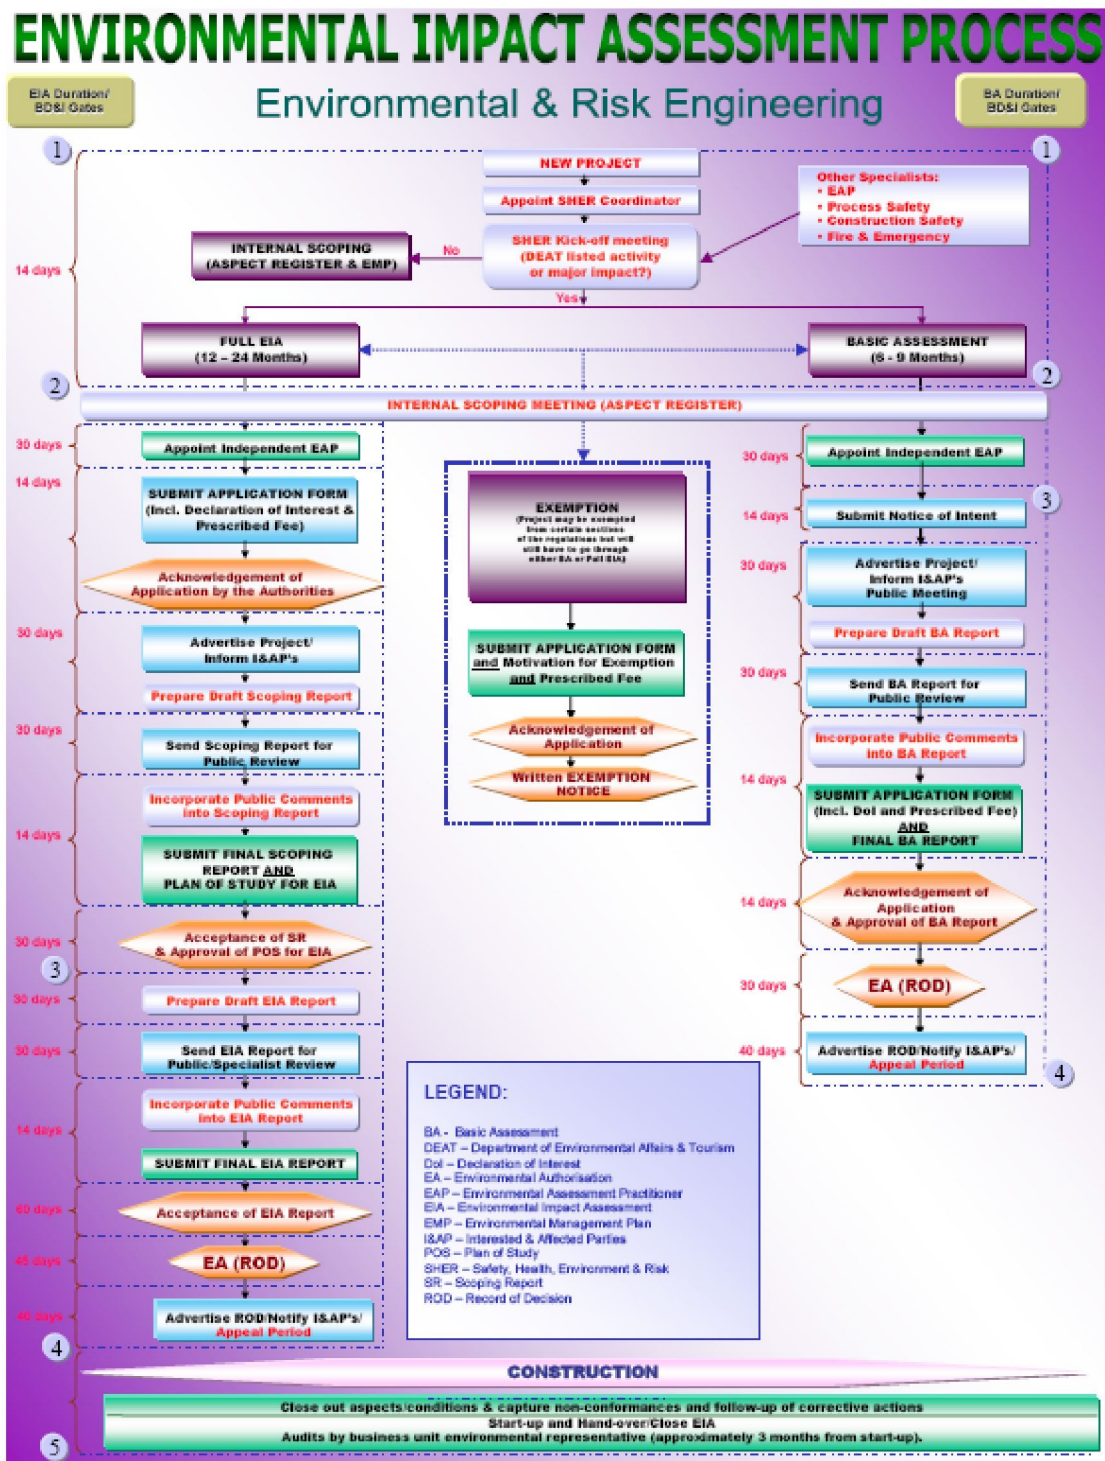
ENVIRONMENTAL IMPACT ASSESSMENT PROCESS

EIA Duration/ BD&I Gates

Environmental & Risk Engineering

BA Duration/ BD&I Gates

1

NEW PROJECT

Appoint SHER Coordinator

Other Specialists:
• EAP
• Process Safety
• Construction Safety
• Fire & Emergency

14 days

INTERNAL SCOPING (ASPECT REGISTER & EMP)

No

SHER Kick-off meeting (DEAT listed activity or major impact?)

Yes

FULL EIA (12 – 24 Months)

BASIC ASSESSMENT (6 - 9 Months)

2

INTERNAL SCOPING MEETING (ASPECT REGISTER)

30 days

Appoint Independent EAP

14 days

SUBMIT APPLICATION FORM (incl. Declaration of Interest & Prescribed Fee)

Acknowledgement of Application by the Authorities

30 days

Advertise Project/ Inform I&AP's

Prepare Draft Scoping Report

30 days

Send Scoping Report for Public Review

Incorporate Public Comments into Scoping Report

14 days

SUBMIT FINAL SCOPING REPORT AND PLAN OF STUDY FOR EIA

30 days

Acceptance of SR & Approval of POS for EIA

3

30 days

Prepare Draft EIA Report

30 days

Send EIA Report for Public/Specialist Review

Incorporate Public Comments into EIA Report

14 days

SUBMIT FINAL EIA REPORT

60 days

Acceptance of EIA Report

45 days

EA (ROD)

40 days

Advertise ROD/Notify I&AP's/ Appeal Period

4

EXEMPTION
(Project may be exempted from certain sections of the regulations but will still have to go through either BA or Full EIA)

SUBMIT APPLICATION FORM and Motivation for Exemption and Prescribed Fee

Acknowledgement of Application

Written EXEMPTION NOTICE

30 days

Appoint Independent EAP

14 days

Submit Notice of Intent

3

30 days

Advertise Project/ Inform I&AP's Public Meeting

Prepare Draft BA Report

30 days

Send BA Report for Public Review

Incorporate Public Comments into BA Report

14 days

SUBMIT APPLICATION FORM (incl. DoI and Prescribed Fee) AND FINAL BA REPORT

14 days

Acknowledgement of Application & Approval of BA Report

30 days

EA (ROD)

40 days

Advertise ROD/Notify I&AP's/ Appeal Period

4

LEGEND:
BA - Basic Assessment
DEAT – Department of Environmental Affairs & Tourism
DoI – Declaration of Interest
EA – Environmental Authorisation
EAP – Environmental Assessment Practitioner
EIA – Environmental Impact Assessment
EMP – Environmental Management Plan
I&AP – Interested & Affected Parties
POS – Plan of Study
SHER – Safety, Health, Environment & Risk
SR – Scoping Report
ROD – Record of Decision

CONSTRUCTION

Close out aspects/conditions & capture non-conformances and follow-up of corrective actions
Start-up and Hand-over/Close EIA
Audits by business unit environmental representative (approximately 3 months from start-up).

5